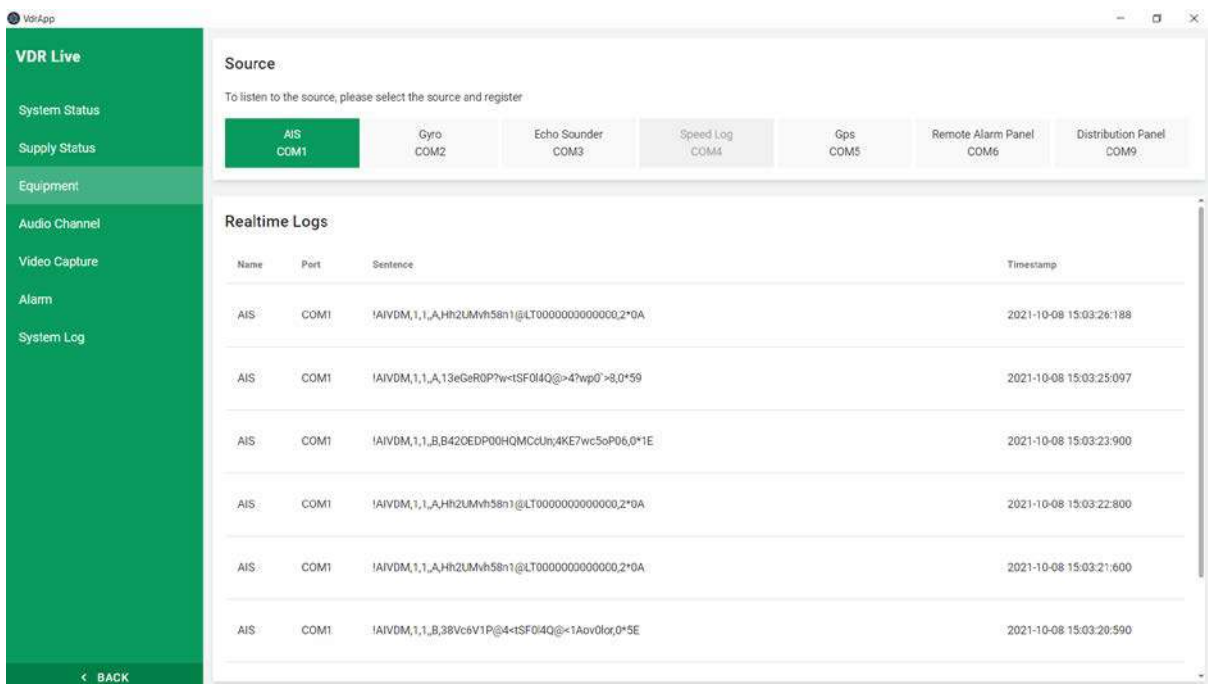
VdrApp

VDR Live

System Status

Supply Status

Equipment

Audio Channel

Video Capture

Alarm

System Log

< BACK

Source

To listen to the source, please select the source and register

AIS
COM1

Gyro
COM2

Echo Sounder
COM3

Speed Log
COM4

Gps
COM5

Remote Alarm Panel
COM6

Distribution Panel
COM9

Realtime Logs

| Name | Port | Sentence | Timestamp |
|---|---|---|---|
| AIS | COM1 | !AIVDM,1,1,,A,Hh2UMvh58n1@LT0000000000000,2*0A | 2021-10-08 15:03:26:188 |
| AIS | COM1 | !AIVDM,1,1,,A,13eGeR0P?w<tSF0l4Q@>4?wp0`>8,0*59 | 2021-10-08 15:03:25:097 |
| AIS | COM1 | !AIVDM,1,1,,B,B42OEDP00HQMCcUn;4KE7wc5oP06,0*1E | 2021-10-08 15:03:23:900 |
| AIS | COM1 | !AIVDM,1,1,,A,Hh2UMvh58n1@LT0000000000000,2*0A | 2021-10-08 15:03:22:800 |
| AIS | COM1 | !AIVDM,1,1,,A,Hh2UMvh58n1@LT0000000000000,2*0A | 2021-10-08 15:03:21:600 |
| AIS | COM1 | !AIVDM,1,1,,B,38Vc6V1P@4<tSF0l4Q@<1Aov0lor,0*5E | 2021-10-08 15:03:20:590 |